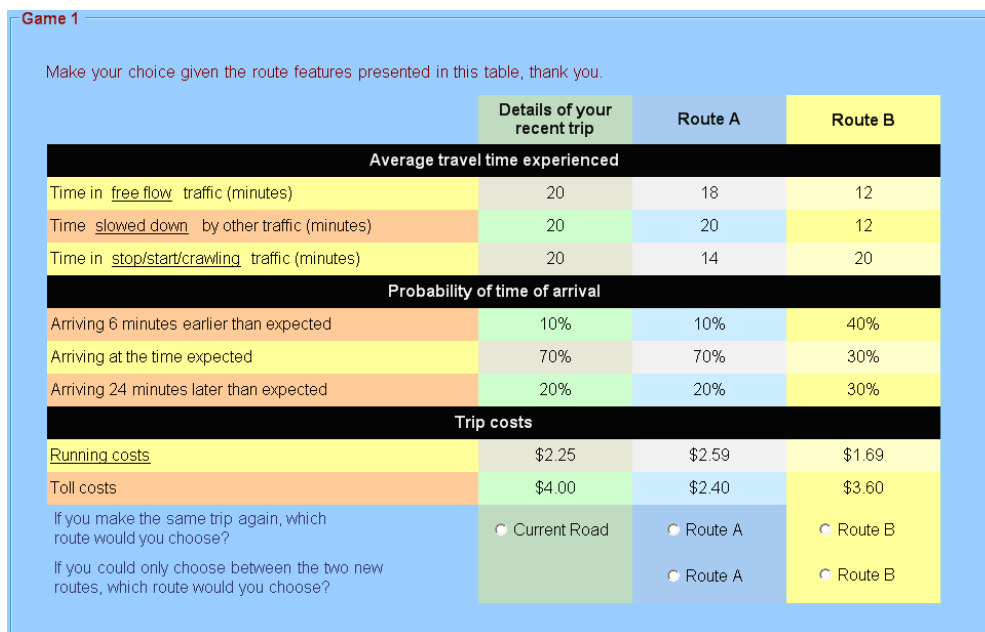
Game 1

Make your choice given the route features presented in this table, thank you.

| | Details of your recent trip | Route A | Route B |
|---|---|---|---|
| **Average travel time experienced** | | | |
| Time in free flow traffic (minutes) | 20 | 18 | 12 |
| Time slowed down by other traffic (minutes) | 20 | 20 | 12 |
| Time in stop/start/crawling traffic (minutes) | 20 | 14 | 20 |
| **Probability of time of arrival** | | | |
| Arriving 6 minutes earlier than expected | 10% | 10% | 40% |
| Arriving at the time expected | 70% | 70% | 30% |
| Arriving 24 minutes later than expected | 20% | 20% | 30% |
| **Trip costs** | | | |
| Running costs | $2.25 | $2.59 | $1.69 |
| Toll costs | $4.00 | $2.40 | $3.60 |
| If you make the same trip again, which route would you choose? | Current Road | Route A | Route B |
| If you could only choose between the two new routes, which route would you choose? | | Route A | Route B |